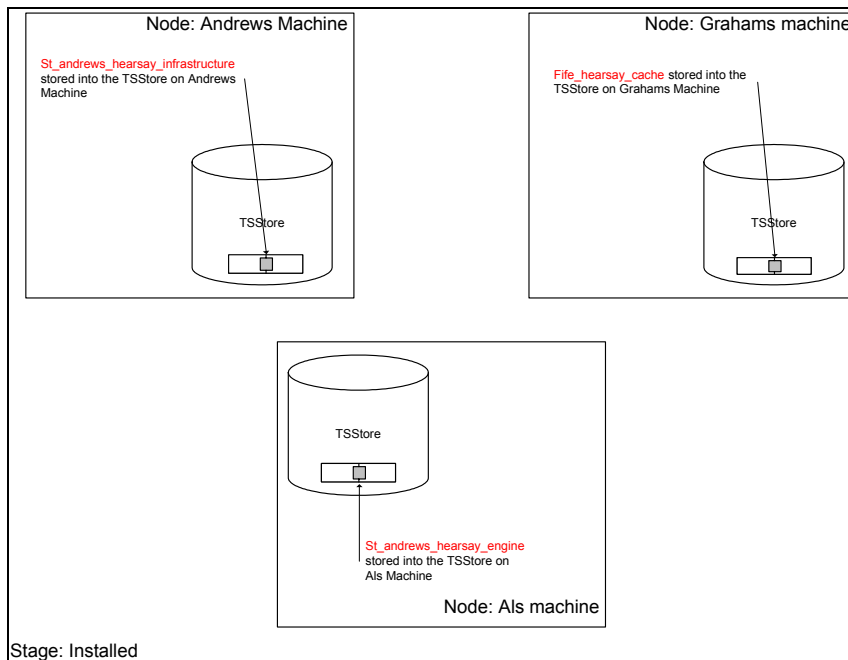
Node: Andrews Machine

St_andrews_hearsay_infrastructure stored into the TSStore on Andrews Machine

TSStore

Node: Grahams machine

Fife_hearsay_cache stored into the TSStore on Grahams Machine

TSStore

TSStore

St_andrews_hearsay_engine stored into the TSStore on Als Machine

Node: Als machine

Stage: Installed